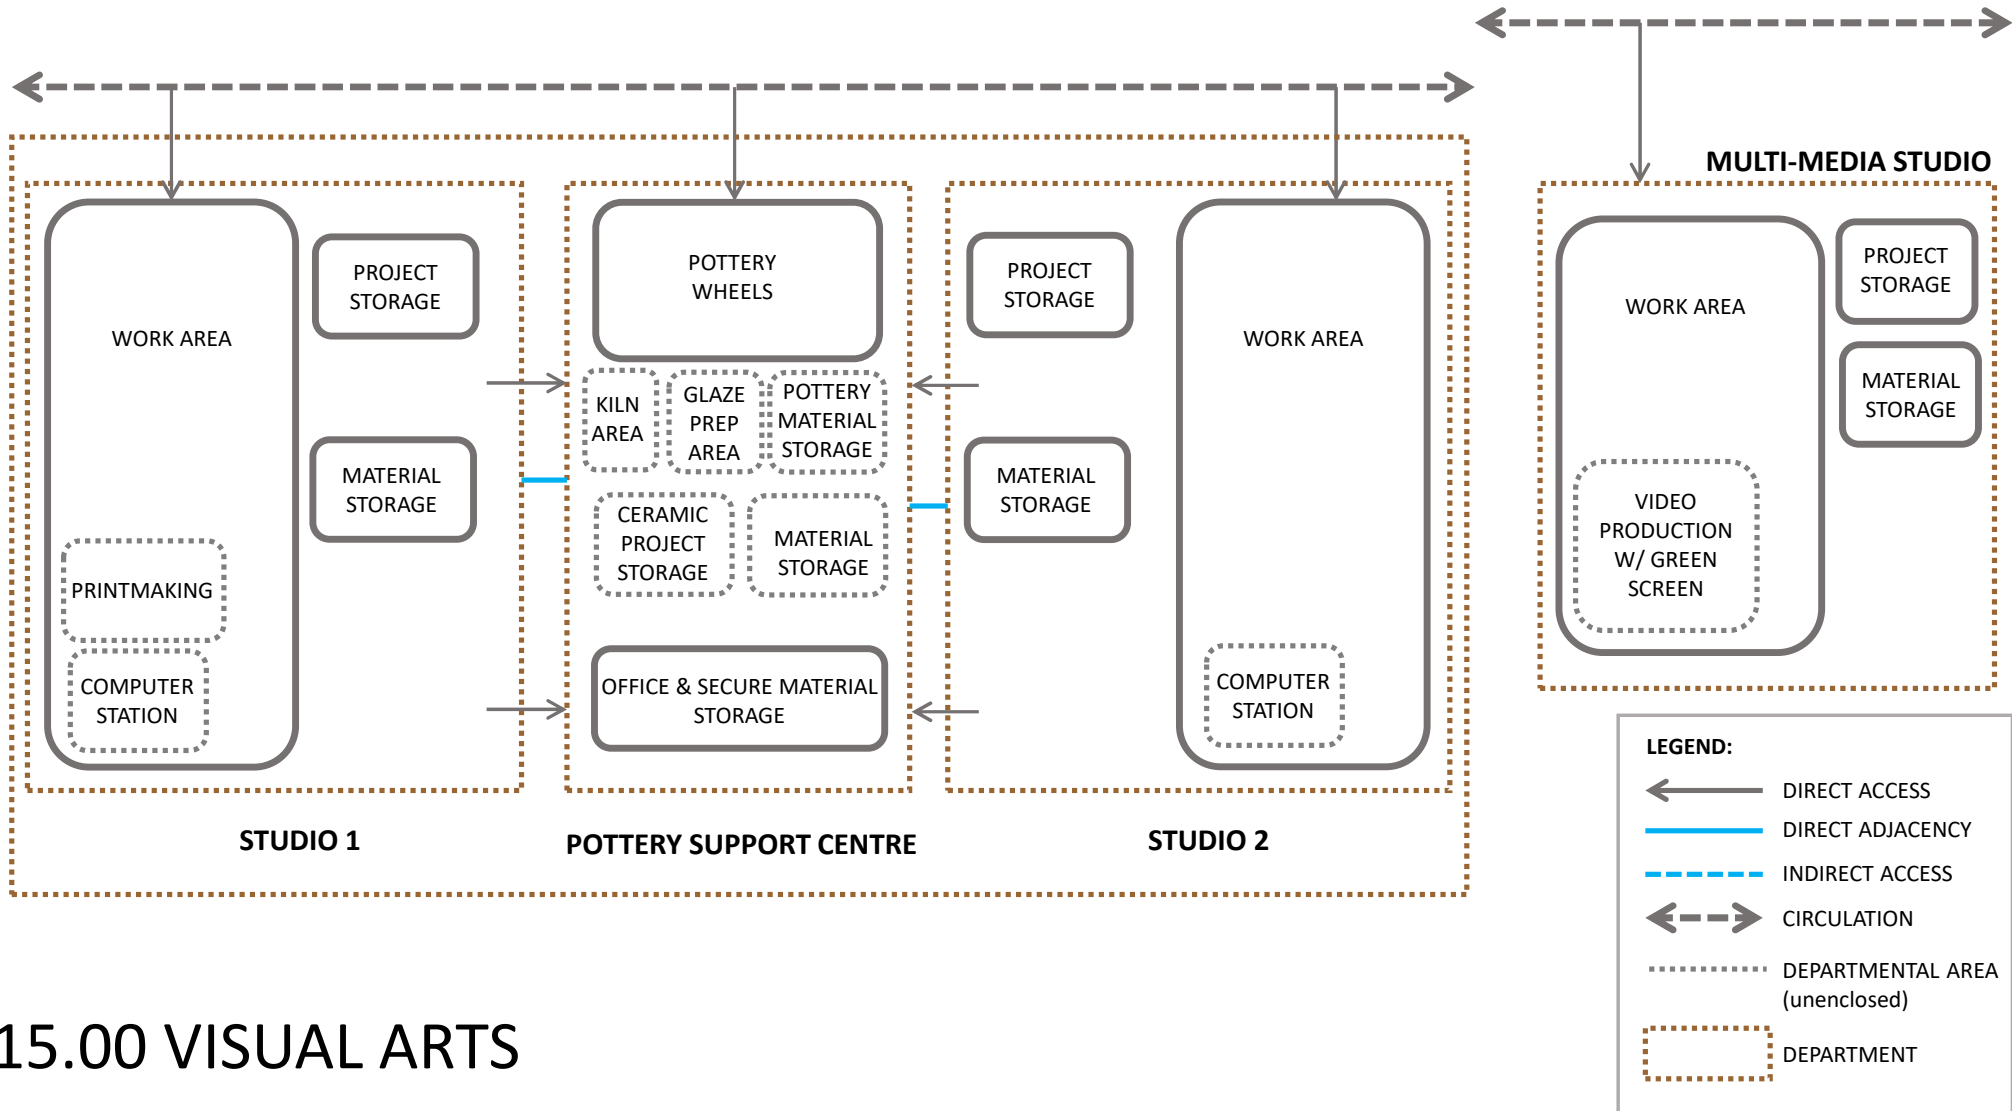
MULTI-MEDIA STUDIO

WORK AREA

PROJECT STORAGE

MATERIAL STORAGE

PRINTMAKING

COMPUTER STATION

POTTERY WHEELS

KILN AREA

GLAZE PREP AREA

POTTERY MATERIAL STORAGE

CERAMIC PROJECT STORAGE

MATERIAL STORAGE

OFFICE & SECURE MATERIAL STORAGE

PROJECT STORAGE

MATERIAL STORAGE

WORK AREA

COMPUTER STATION

WORK AREA

PROJECT STORAGE

MATERIAL STORAGE

VIDEO PRODUCTION W/ GREEN SCREEN

STUDIO 1

POTTERY SUPPORT CENTRE

STUDIO 2

LEGEND:

DIRECT ACCESS

DIRECT ADJACENCY

INDIRECT ACCESS

CIRCULATION

DEPARTMENTAL AREA (unenclosed)

DEPARTMENT

15.00 VISUAL ARTS